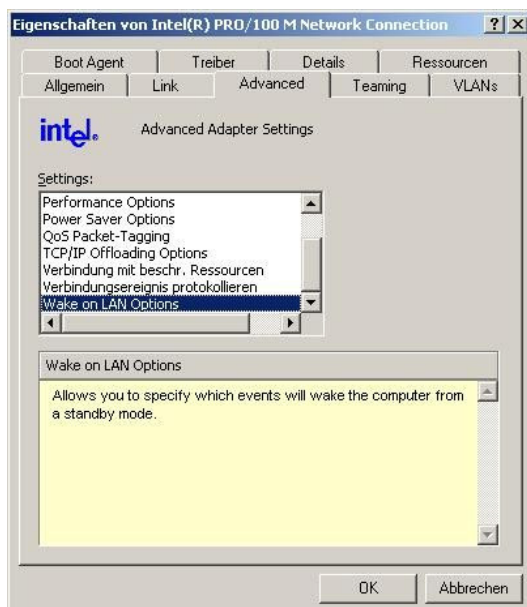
Eigenschaften von Intel(R) PRO/100 M Network Connection ? X

Boot Agent | Treiber | Details | Ressourcen
Allgemein | Link | Advanced | Teaming | VLANs

intel. Advanced Adapter Settings

Settings:
Performance Options
Power Saver Options
QoS Packet-Tagging
TCP/IP Offloading Options
Verbindung mit beschr. Ressourcen
Verbindungsereignis protokollieren
Wake on LAN Options

Wake on LAN Options

Allows you to specify which events will wake the computer from a standby mode.

OK | Abbrechen